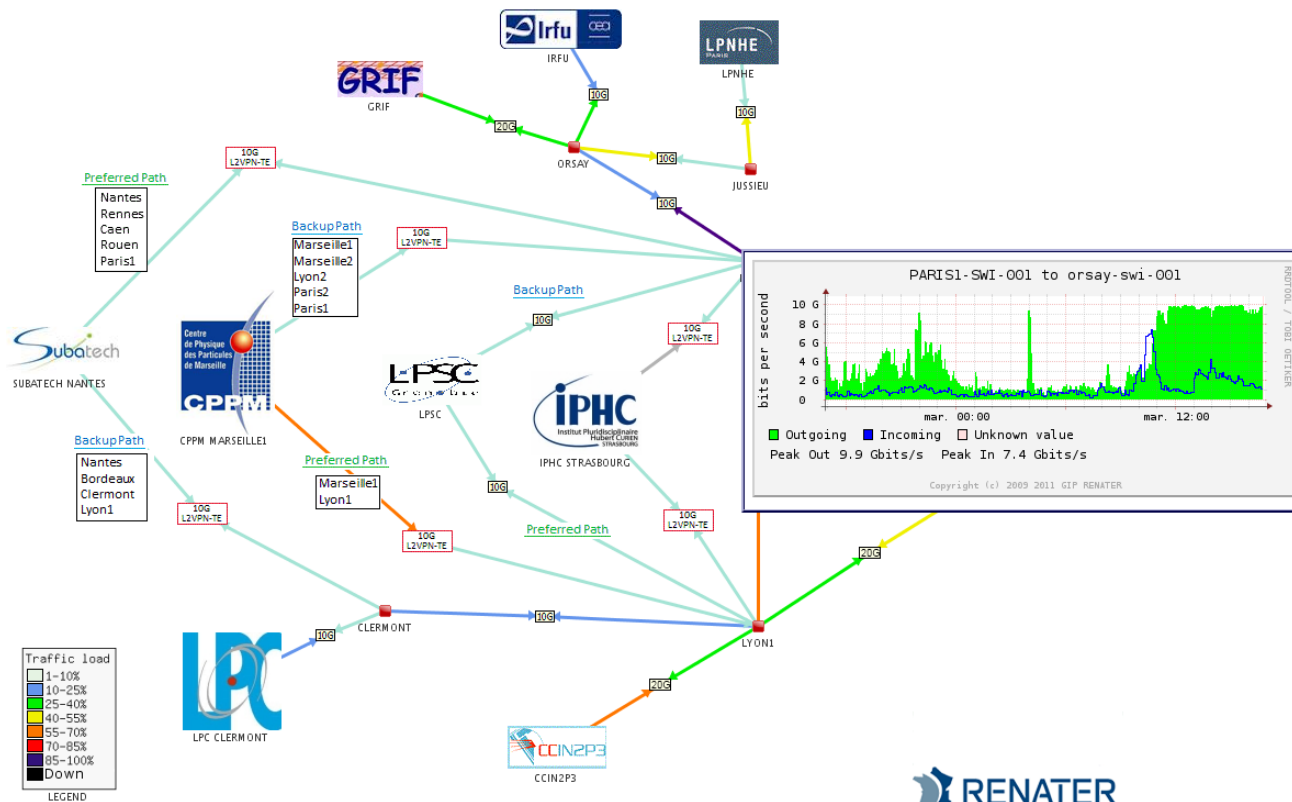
Irfu
IRFU
LPNHE
PARIS
LPNHE
GRIF
GRIF
10G
20G
ORSAY
10G
10G
JUSSIEU
10G
10G L2VPN-TE
Preferred Path
Nantes
Rennes
Caen
Rouen
Paris1
Backup Path
Marseille1
Marseille2
Lyon2
Paris2
Paris1
10G L2VPN-TE
Backup Path
10G
10G L2VPN-TE
Subatech
SUBATECH NANTES
Centre de Physique des Particules de Marseille
CPPM
CPPM MARSEILLE1
LPSC
Grenoble
LPSC
IPHC
Institut Pluridisciplinaire Hubert CURIEN STRASBOURG
IPHC STRASBOURG
Backup Path
Nantes
Bordeaux
Clermont
Lyon1
10G L2VPN-TE
Preferred Path
Marseille1
Lyon1
10G L2VPN-TE
10G
Preferred Path
10G L2VPN-TE
20G
CLERMONT
10G
LYON1
10G
LPC
LPC CLERMONT
20G
CCIN2P3
CCIN2P3
Traffic load
1-10%
10-25%
25-40%
40-55%
55-70%
70-85%
85-100%
Down
LEGEND
RENATER
PARIS1-SWI-001 to orsay-swi-001
RRDTOOL / TOBI OETIKER
bits per second
10 G
8 G
6 G
4 G
2 G
0
mar. 00:00
mar. 12:00
Outgoing
Incoming
Unknown value
Peak Out 9.9 Gbits/s Peak In 7.4 Gbits/s
Copyright (c) 2009 2011 GIP RENATER